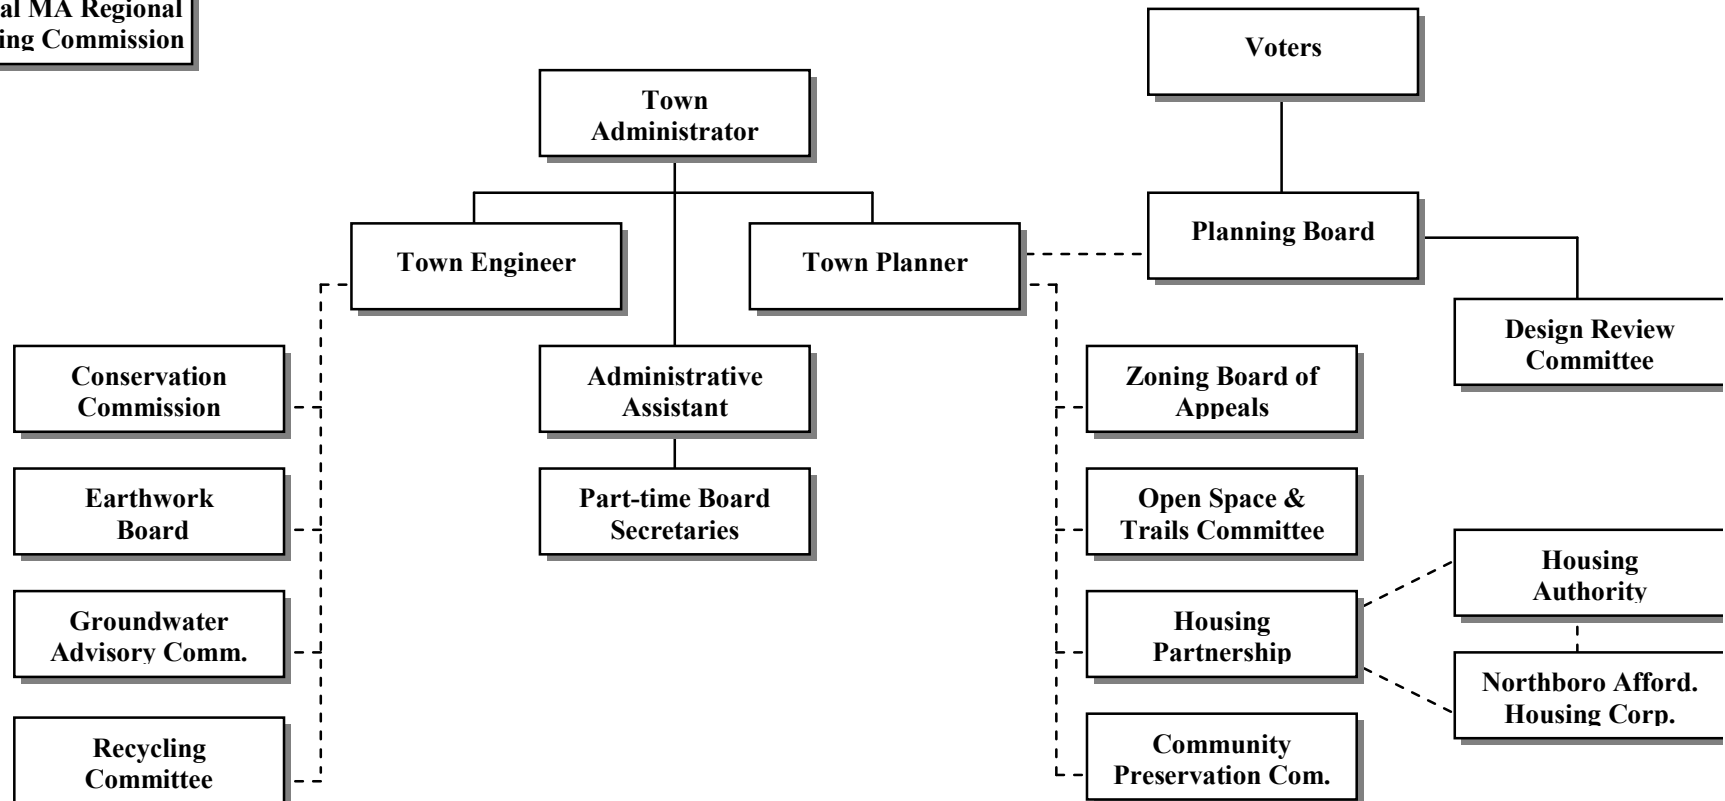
al MA Regional
ing Commission

Voters

Town Administrator

Town Engineer

Town Planner

Planning Board

Design Review Committee

Conservation Commission

Administrative Assistant

Zoning Board of Appeals

Earthwork Board

Part-time Board Secretaries

Open Space & Trails Committee

Housing Authority

Groundwater Advisory Comm.

Housing Partnership

Northboro Afford. Housing Corp.

Recycling Committee

Community Preservation Com.